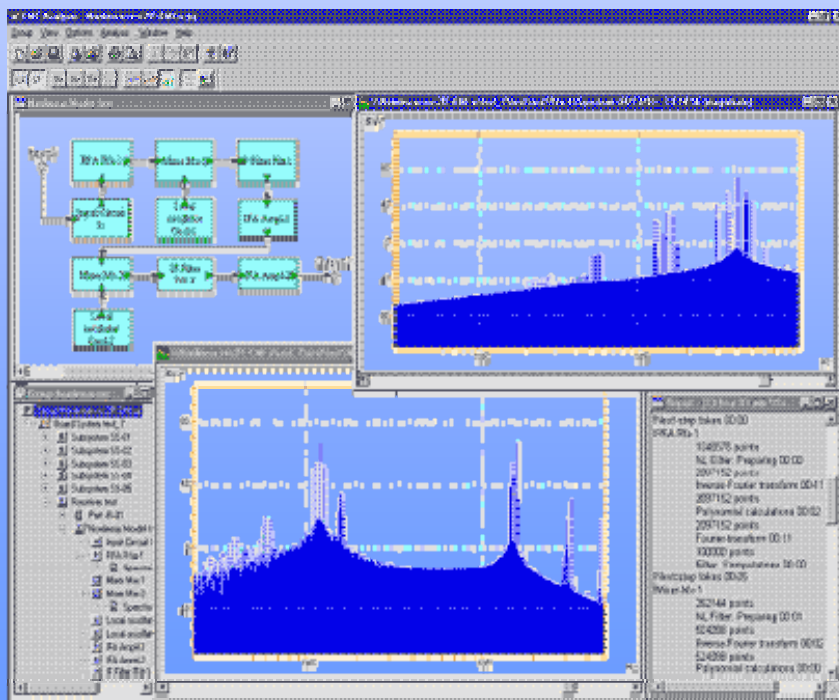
Group View Options Analysis Window Help

RFA Rfa 1
Mixer Mix 1
Filter Flt 1
Input Circuit 1
Local oscillator Osc 1
IFA Amp 1
Mixer Mix 2
IF Filter Flt 2
IFA Amp 2
Local oscillator Osc 2

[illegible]
Subsystem SS-01
Subsystem SS-02
Subsystem SS-03
Subsystem SS-04
Subsystem SS-05
Receiver
Port P-01
Receiver Model 1
Input Circuit 1
RFA Rfa 1
Spectr
Mixer Mix 1
Mixer Mix 2
Spectr
Local oscillator
Local oscillator
IFA Amp 1
IFA Amp 2
IF Filter Flt 1

Pilot-step takes 00:00
RFA Rfa 1
1048576 points
NL Filter: Preparing 00:00
2097152 points
Inverse Fourier transform 00:11
2097152 points
Polynomial calculations 00:02
2097152 points
Fourier transform 00:11
100000 points
Filter Computations 00:00
Pilot-step takes 00:25
Mixer Mix 1
262144 points
NL Filter: Preparing 00:01
524288 points
Inverse Fourier transform 00:02
524288 points
Polynomial calculations 00:02